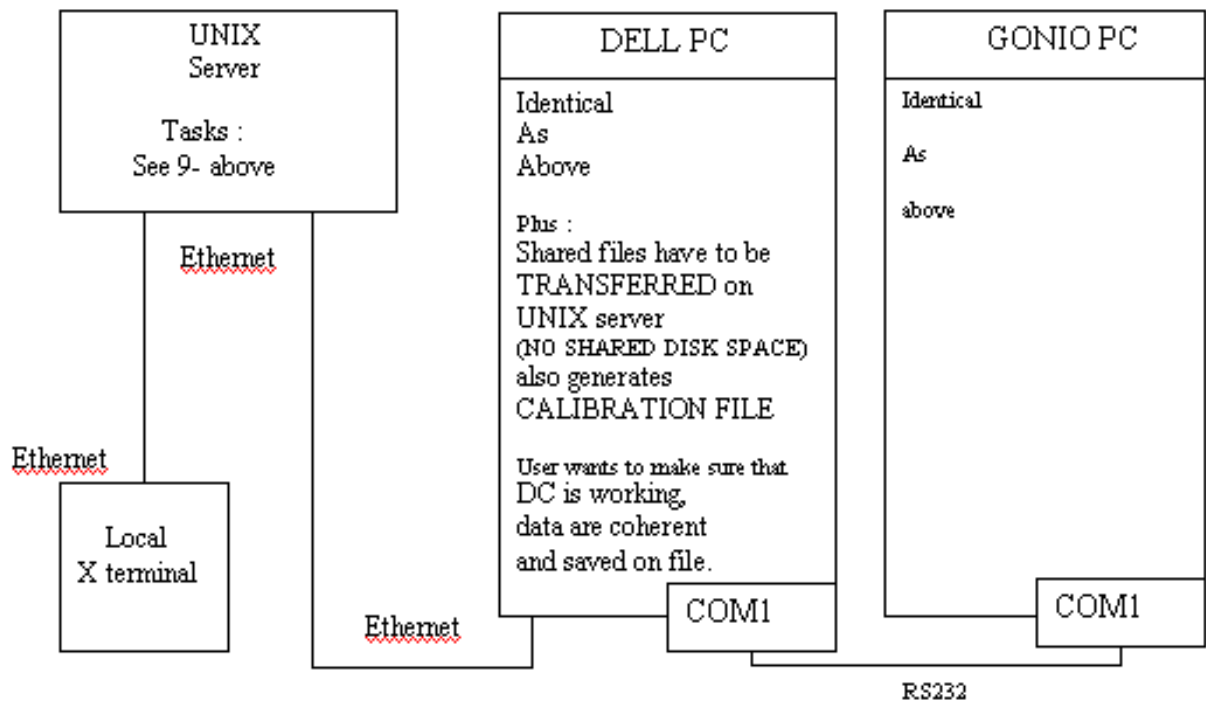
UNIX
Server

Tasks :
See 9- above

Ethernet

Ethernet

Local
X terminal

Ethernet

DELL PC

Identical
As
Above

Plus :
Shared files have to be TRANSFERRED on UNIX server
(NO SHARED DISK SPACE)
also generates CALIBRATION FILE

User wants to make sure that DC is working, data are coherent and saved on file.

COM1

GONIO PC

Identical

As

above

COM1

RS232